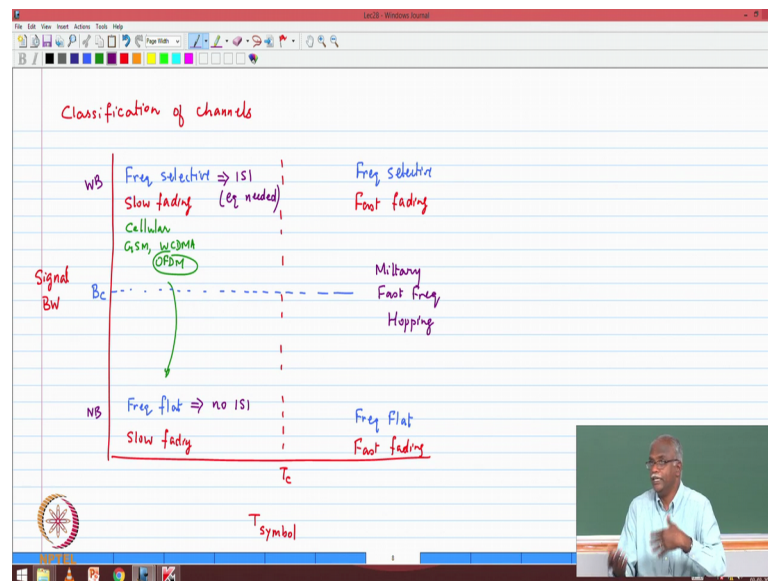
Lec28 - Windows Journal

File Edit View Insert Actions Tools Help

Page Width

Classification of channels

WB

Freq selective $\Rightarrow$ ISI

Slow fading (eq needed)

Cellular

GSM, WCDMA

OFDM

Freq selective

Fast fading

Signal BW

$B_c$

Military

Fast Freq

Hopping

NB

Freq flat $\Rightarrow$ no ISI

Slow fading

Freq Flat

Fast fading

$T_c$

$T_{symbol}$

NPTEL